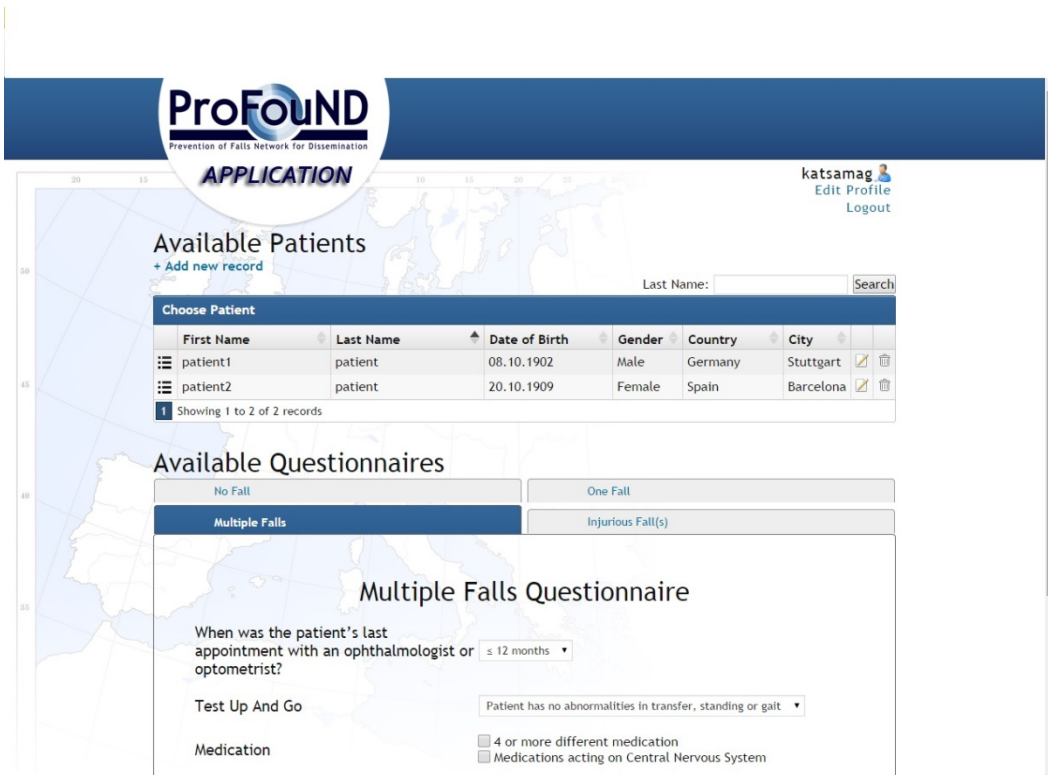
ProFouND
Prevention of Falls Network for Dissemination
APPLICATION

katsamag
Edit Profile
Logout

Available Patients
+ Add new record

Last Name: Search

Choose Patient

| First Name | Last Name | Date of Birth | Gender | Country | City |
|---|---|---|---|---|---|
| patient1 | patient | 08.10.1902 | Male | Germany | Stuttgart |
| patient2 | patient | 20.10.1909 | Female | Spain | Barcelona |

1 Showing 1 to 2 of 2 records

Available Questionnaires
No Fall
One Fall
Multiple Falls
Injurious Fall(s)

Multiple Falls Questionnaire

When was the patient's last appointment with an ophthalmologist or optometrist? ≤ 12 months

Test Up And Go Patient has no abnormalities in transfer, standing or gait

Medication
4 or more different medication
Medications acting on Central Nervous System